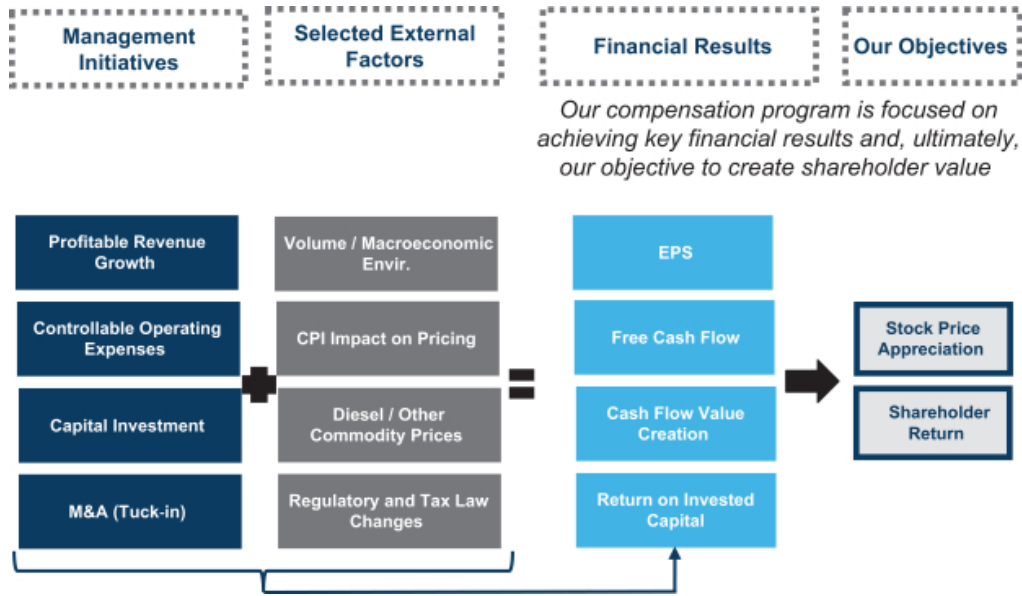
Management Initiatives

Selected External Factors

Financial Results

Our Objectives

Our compensation program is focused on achieving key financial results and, ultimately, our objective to create shareholder value

Profitable Revenue Growth

Controllable Operating Expenses

Capital Investment

M&A (Tuck-in)

Volume / Macroeconomic Envir.

CPI Impact on Pricing

Diesel / Other Commodity Prices

Regulatory and Tax Law Changes

EPS

Free Cash Flow

Cash Flow Value Creation

Return on Invested Capital

Stock Price Appreciation

Shareholder Return